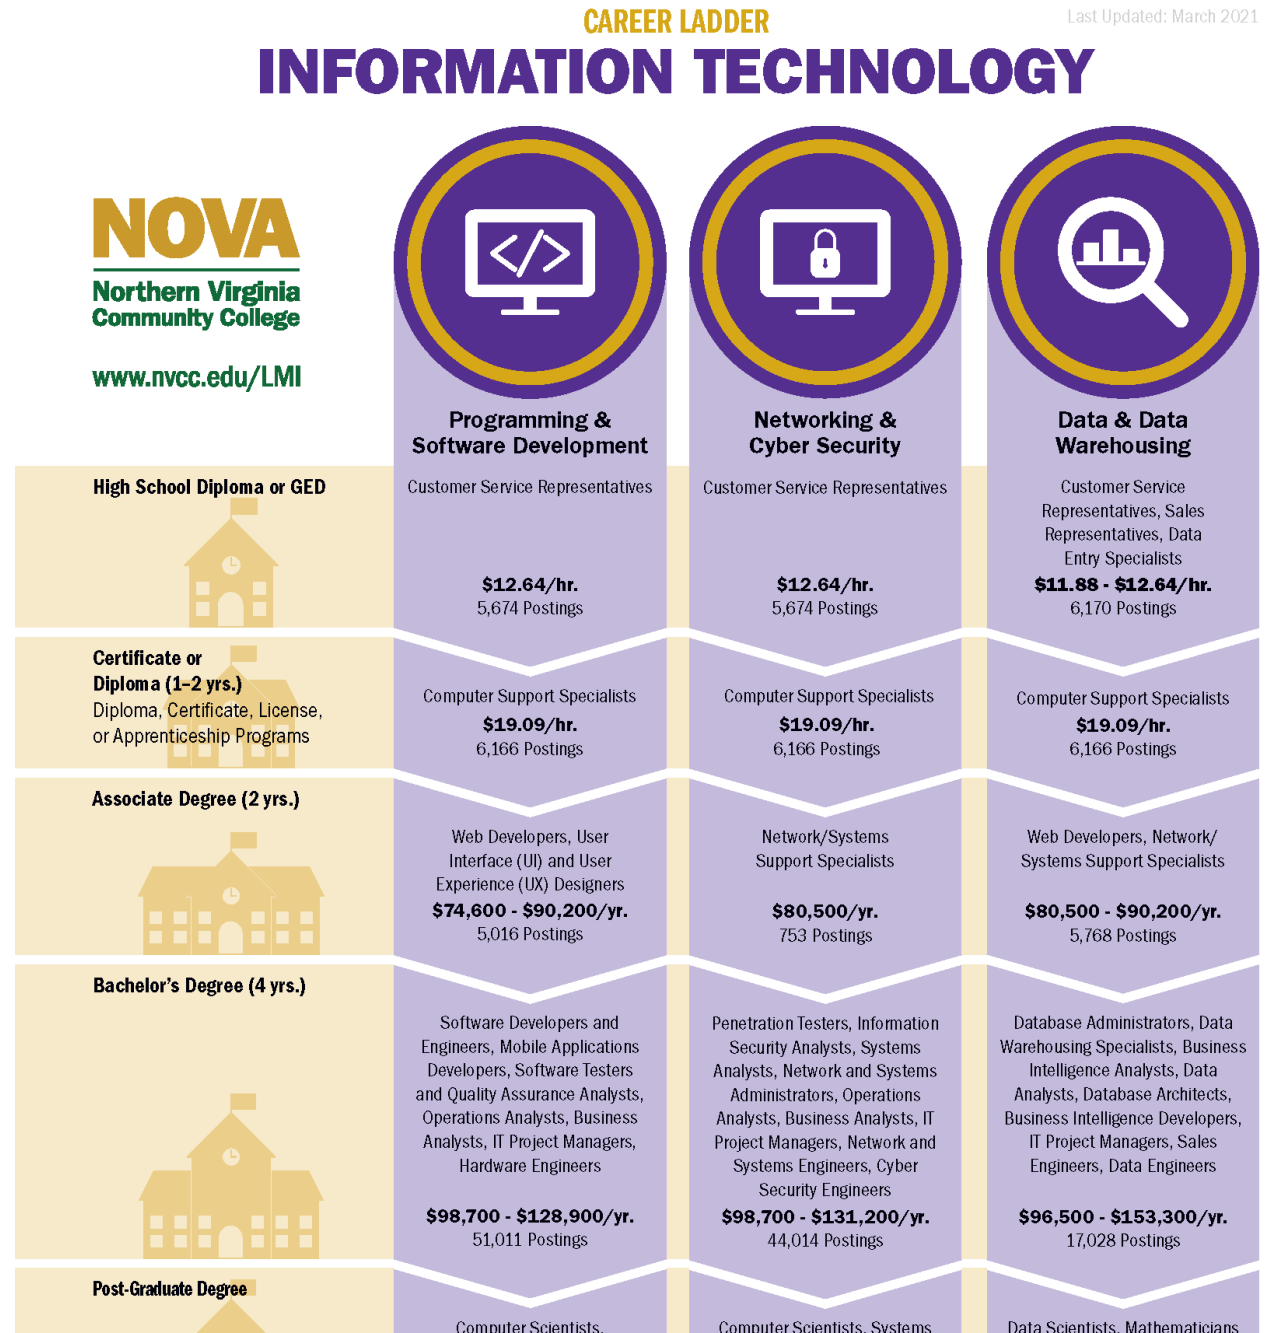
CAREER LADDER

Last Updated: March 2021

INFORMATION TECHNOLOGY

NOVA
Northern Virginia Community College

www.nvcc.edu/LMI

Programming & Software Development

Networking & Cyber Security

Data & Data Warehousing

High School Diploma or GED

Customer Service Representatives
$12.64/hr.
5,674 Postings

Customer Service Representatives
$12.64/hr.
5,674 Postings

Customer Service Representatives, Sales Representatives, Data Entry Specialists
$11.88 - $12.64/hr.
6,170 Postings

Certificate or Diploma (1–2 yrs.)
Diploma, Certificate, License, or Apprenticeship Programs

Computer Support Specialists
$19.09/hr.
6,166 Postings

Computer Support Specialists
$19.09/hr.
6,166 Postings

Computer Support Specialists
$19.09/hr.
6,166 Postings

Associate Degree (2 yrs.)

Web Developers, User Interface (UI) and User Experience (UX) Designers
$74,600 - $90,200/yr.
5,016 Postings

Network/Systems Support Specialists
$80,500/yr.
753 Postings

Web Developers, Network/ Systems Support Specialists
$80,500 - $90,200/yr.
5,768 Postings

Bachelor's Degree (4 yrs.)

Software Developers and Engineers, Mobile Applications Developers, Software Testers and Quality Assurance Analysts, Operations Analysts, Business Analysts, IT Project Managers, Hardware Engineers
$98,700 - $128,900/yr.
51,011 Postings

Penetration Testers, Information Security Analysts, Systems Analysts, Network and Systems Administrators, Operations Analysts, Business Analysts, IT Project Managers, Network and Systems Engineers, Cyber Security Engineers
$98,700 - $131,200/yr.
44,014 Postings

Database Administrators, Data Warehousing Specialists, Business Intelligence Analysts, Data Analysts, Database Architects, Business Intelligence Developers, IT Project Managers, Sales Engineers, Data Engineers
$96,500 - $153,300/yr.
17,028 Postings

Post-Graduate Degree

Computer Scientists, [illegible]

Computer Scientists, Systems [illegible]

Data Scientists, Mathematicians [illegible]